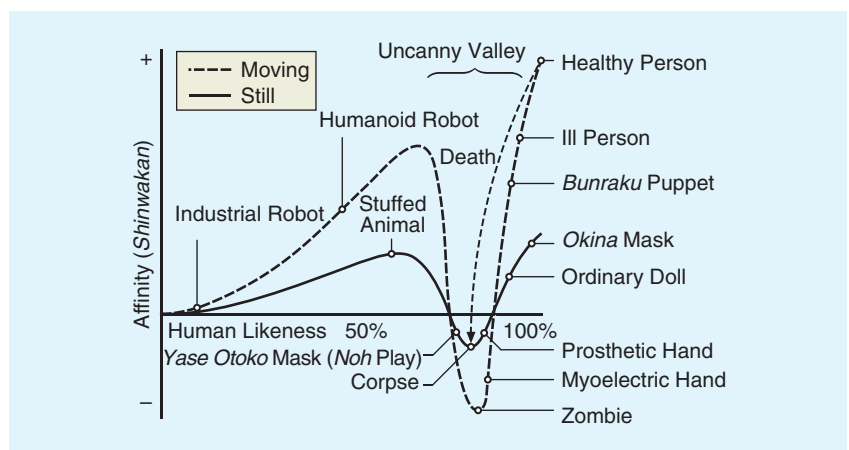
+
Moving
Still
Uncanny Valley
Healthy Person
Humanoid Robot
Ill Person
Death
Bunraku Puppet
Stuffed Animal
Industrial Robot
Okina Mask
Ordinary Doll
Affinity (Shinwakan)
Human Likeness 50%
100%
Yase Otoko Mask (Noh Play)
Prosthetic Hand
Corpse
Myoelectric Hand
–
Zombie